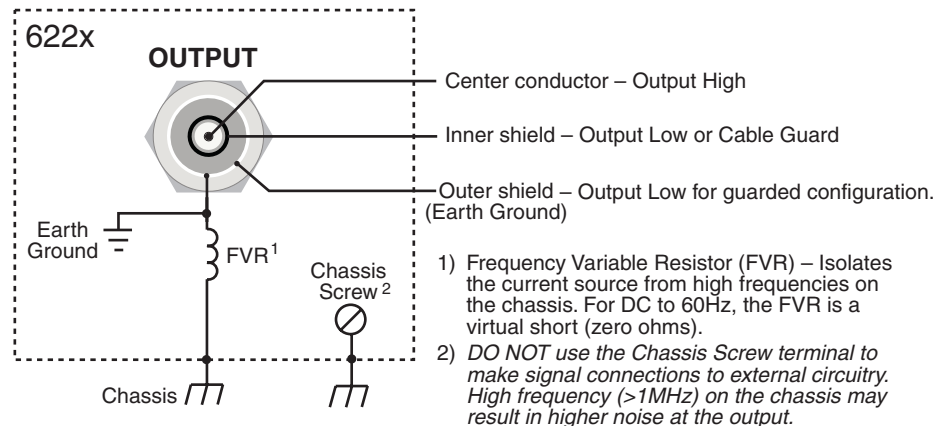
622x

OUTPUT

Center conductor – Output High

Inner shield – Output Low or Cable Guard

Outer shield – Output Low for guarded configuration. (Earth Ground)

Earth Ground

FVR$^1$

Chassis Screw$^2$

Chassis

1) Frequency Variable Resistor (FVR) – Isolates the current source from high frequencies on the chassis. For DC to 60Hz, the FVR is a virtual short (zero ohms).

2) DO NOT use the Chassis Screw terminal to make signal connections to external circuitry. High frequency (>1MHz) on the chassis may result in higher noise at the output.